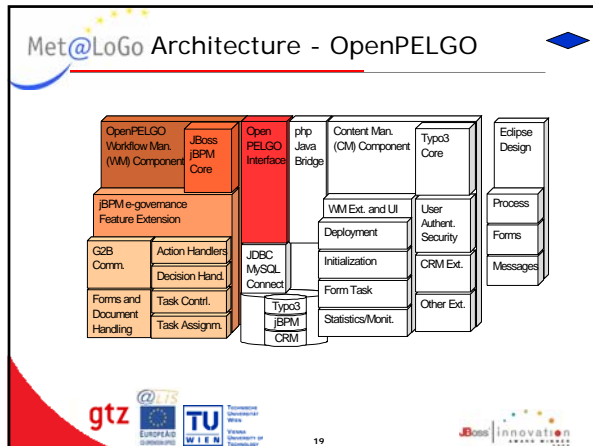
Met@LoGo Architecture - OpenPELGO

OpenPELGO Workflow Man. (WM) Component

JBoss jBPM Core

Open PELGO Interface

php Java Bridge

Content Man. (CM) Component

Typo3 Core

Eclipse Design

jBPM e-governance Feature Extension

WM Ext. and UI

Deployment

User Authent. Security

Process

Forms

Messages

G2B Comm.

Action Handlers

Decision Hand.

JDBC MySQL Connect

Initialization

CRM Ext.

Forms and Document Handling

Task Contrl.

Task Assignm.

Form Task

Typo3

jBPM

CRM

Statistics/Monit.

Other Ext.

gtz

@LIS

EUROPEAID

TU WIEN

TECHNISCHE UNIVERSITÄT WIEN

VIENNA UNIVERSITY OF TECHNOLOGY

19

JBoss innovation